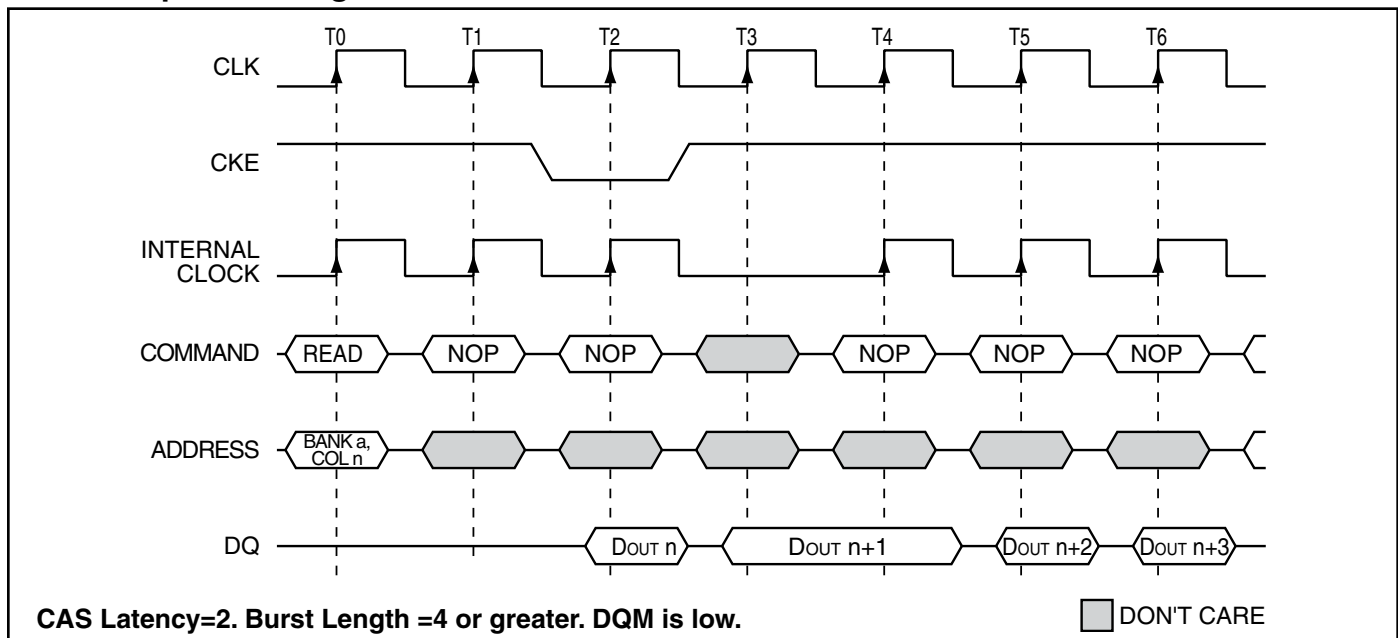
T0 T1 T2 T3 T4 T5 T6

CLK

CKE

INTERNAL CLOCK

COMMAND READ NOP NOP NOP NOP NOP

ADDRESS BANK a, COL n

DQ DOUT n DOUT n+1 DOUT n+2 DOUT n+3

CAS Latency=2. Burst Length =4 or greater. DQM is low.

DON'T CARE